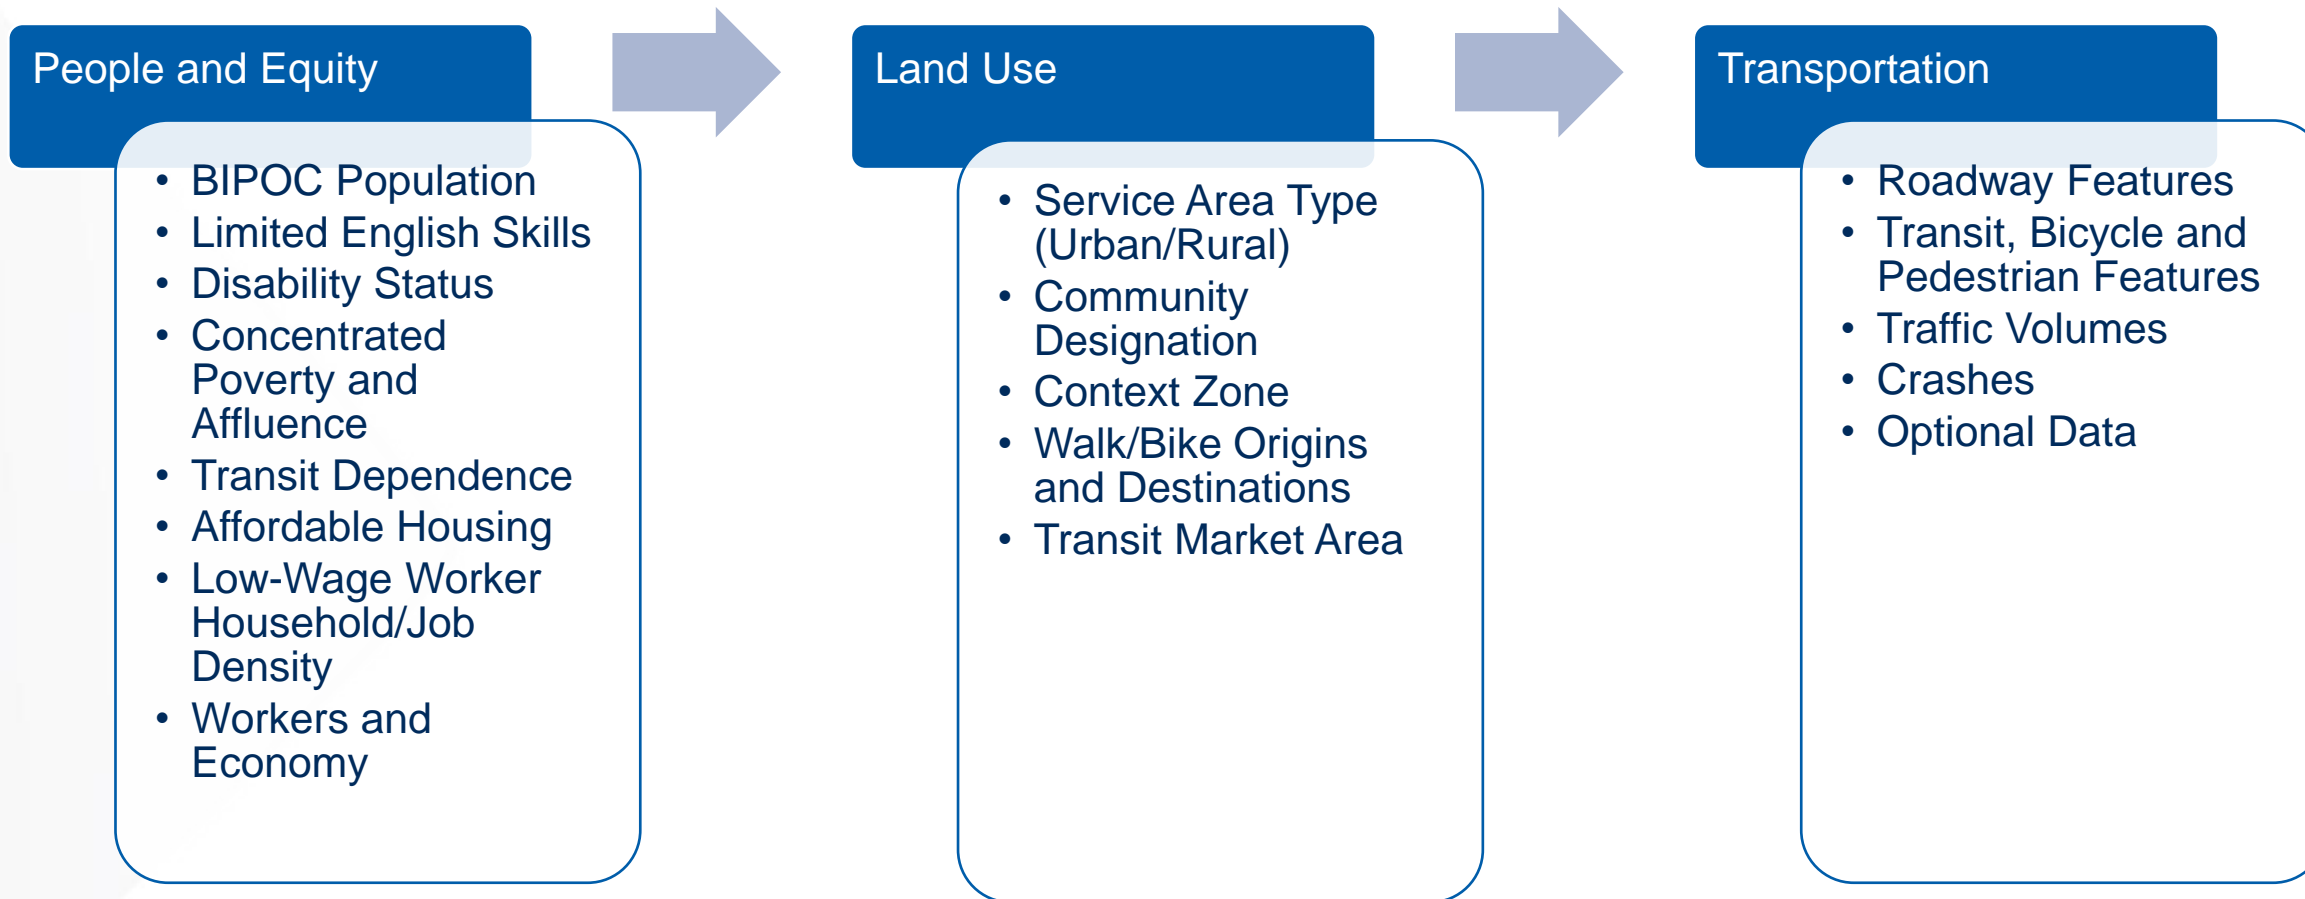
People and Equity

- BIPOC Population
- Limited English Skills
- Disability Status
- Concentrated Poverty and Affluence
- Transit Dependence
- Affordable Housing
- Low-Wage Worker Household/Job Density
- Workers and Economy

Land Use

- Service Area Type (Urban/Rural)
- Community Designation
- Context Zone
- Walk/Bike Origins and Destinations
- Transit Market Area

Transportation

- Roadway Features
- Transit, Bicycle and Pedestrian Features
- Traffic Volumes
- Crashes
- Optional Data